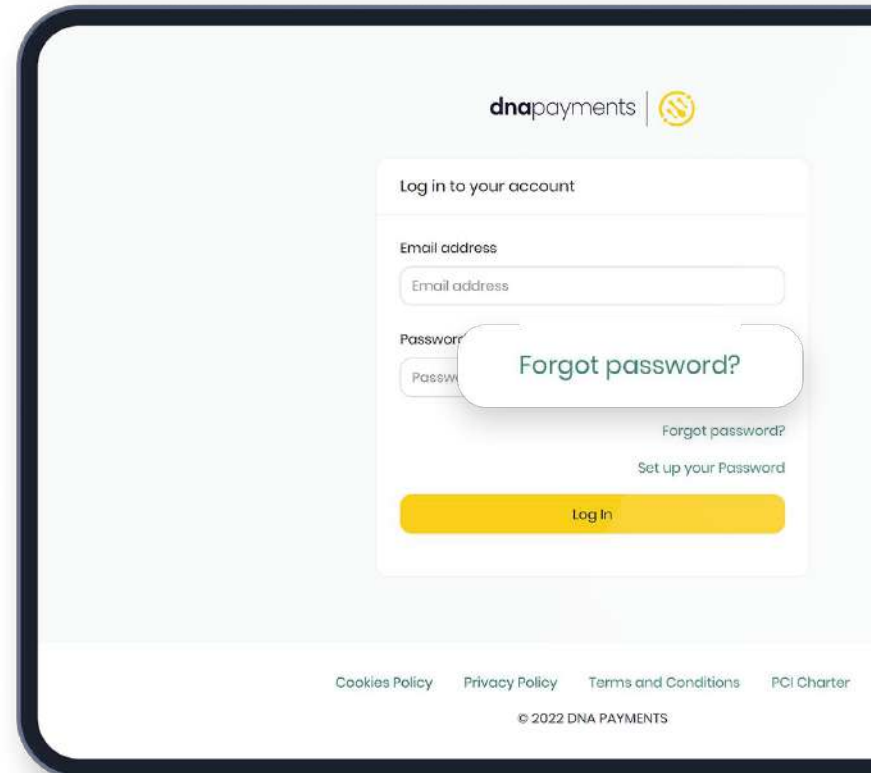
dnapayments

Log in to your account

Email address

Email address

Passwor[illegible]

Passw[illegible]

Forgot password?

Forgot password?

Set up your Password

Log In

Cookies Policy Privacy Policy Terms and Conditions PCI Charter

© 2022 DNA PAYMENTS